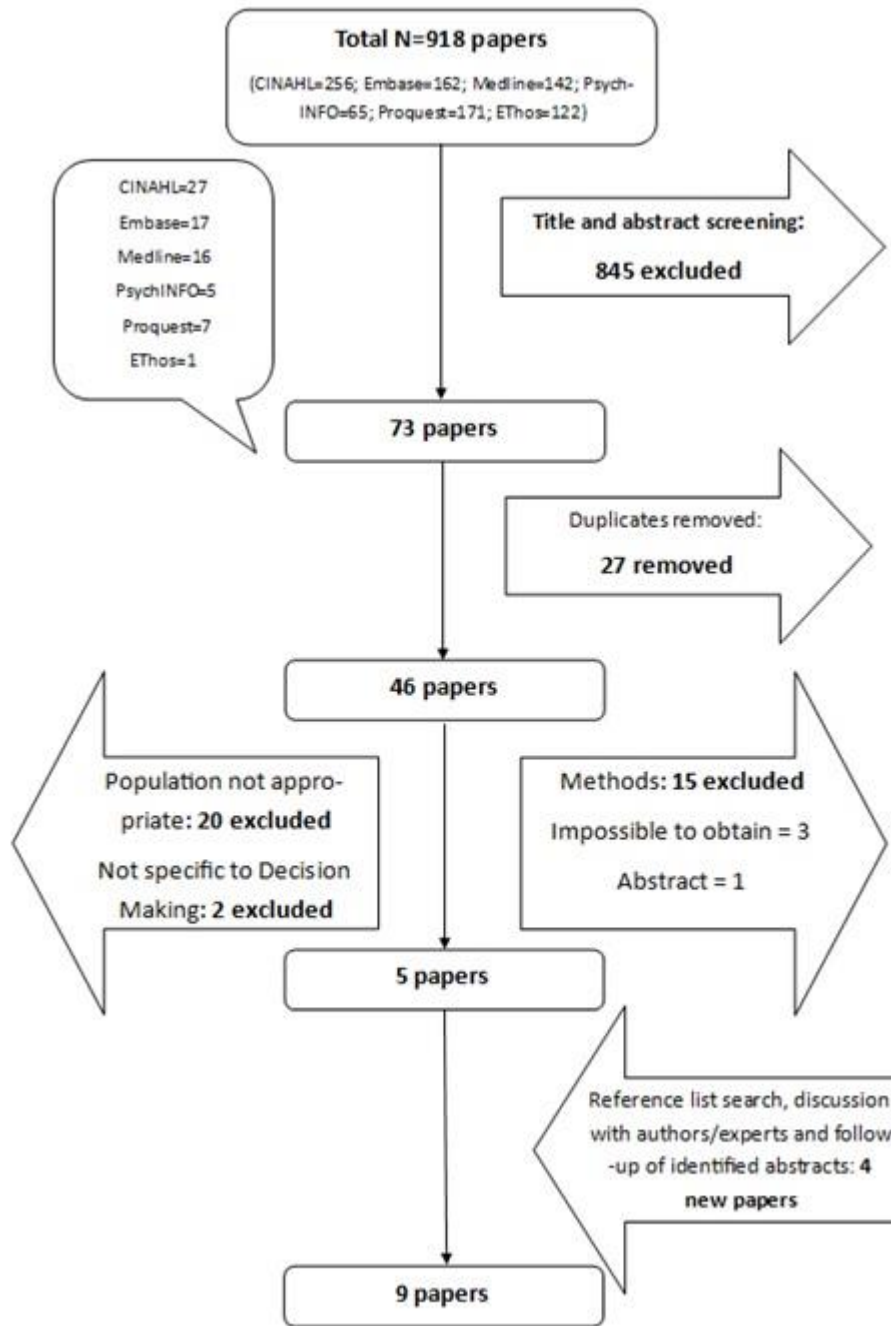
Total N=918 papers

(CINAHL=256; Embase=162; Medline=142; PsychINFO=65; Proquest=171; EThos=122)

CINAHL=27

Embase=17

Medline=16

PsychINFO=5

Proquest=7

EThos=1

Title and abstract screening:

845 excluded

73 papers

Duplicates removed:

27 removed

46 papers

Population not appropriate: 20 excluded

Not specific to Decision Making: 2 excluded

Methods: 15 excluded

Impossible to obtain = 3

Abstract = 1

5 papers

Reference list search, discussion with authors/experts and follow-up of identified abstracts: 4 new papers

9 papers